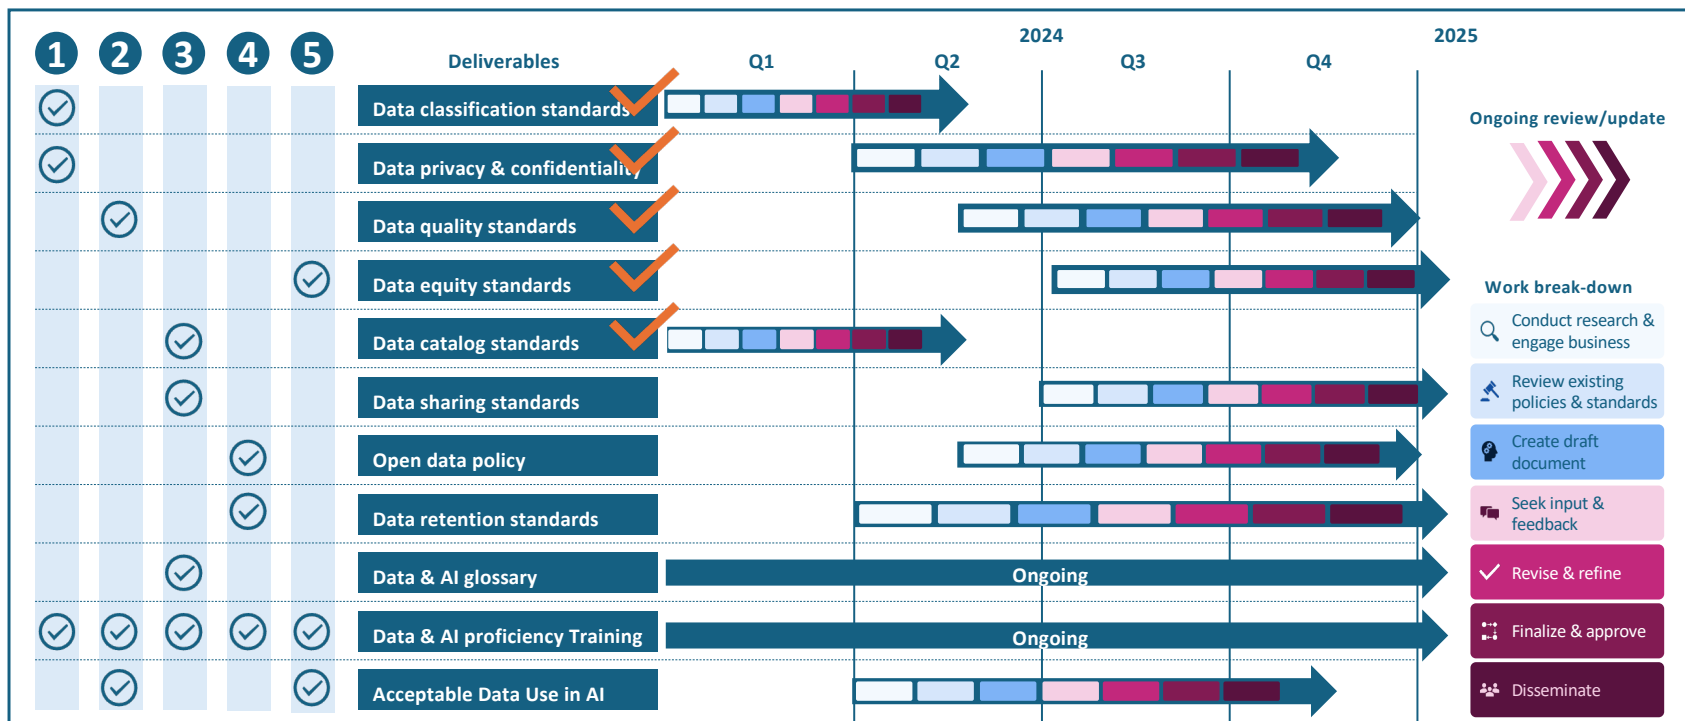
1 2 3 4 5

Deliverables

2024

2025

Q1 Q2 Q3 Q4

Data classification standards

Data privacy & confidentiality

Data quality standards

Data equity standards

Data catalog standards

Data sharing standards

Open data policy

Data retention standards

Data & AI glossary

Ongoing

Data & AI proficiency Training

Ongoing

Acceptable Data Use in AI

Ongoing review/update

Work break-down

Conduct research & engage business

Review existing policies & standards

Create draft document

Seek input & feedback

Revise & refine

Finalize & approve

Disseminate